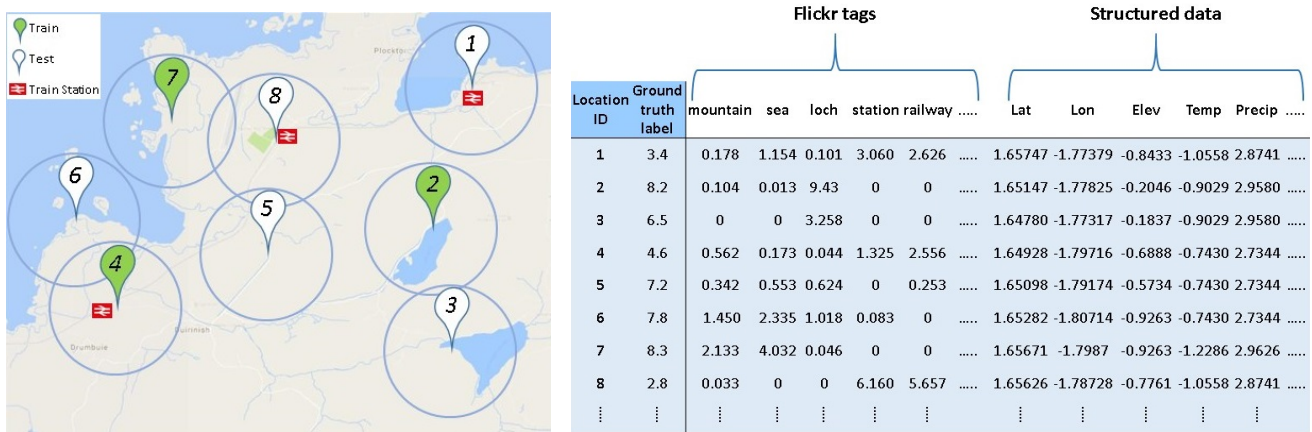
Train
Test
Train Station

1
2
3
4
5
6
7
8

Plockton
Duirinish
Drumbuie

Flickr tags

Structured data

| Location ID | Ground truth label | mountain | sea | loch | station | railway | ..... | Lat | Lon | Elev | Temp | Precip | ..... |
|---|---|---|---|---|---|---|---|---|---|---|---|---|---|
| 1 | 3.4 | 0.178 | 1.154 | 0.101 | 3.060 | 2.626 | ..... | 1.65747 | -1.77379 | -0.8433 | -1.0558 | 2.8741 | ..... |
| 2 | 8.2 | 0.104 | 0.013 | 9.43 | 0 | 0 | ..... | 1.65147 | -1.77825 | -0.2046 | -0.9029 | 2.9580 | ..... |
| 3 | 6.5 | 0 | 0 | 3.258 | 0 | 0 | ..... | 1.64780 | -1.77317 | -0.1837 | -0.9029 | 2.9580 | ..... |
| 4 | 4.6 | 0.562 | 0.173 | 0.044 | 1.325 | 2.556 | ..... | 1.64928 | -1.79716 | -0.6888 | -0.7430 | 2.7344 | ..... |
| 5 | 7.2 | 0.342 | 0.553 | 0.624 | 0 | 0.253 | ..... | 1.65098 | -1.79174 | -0.5734 | -0.7430 | 2.7344 | ..... |
| 6 | 7.8 | 1.450 | 2.335 | 1.018 | 0.083 | 0 | ..... | 1.65282 | -1.80714 | -0.9263 | -0.7430 | 2.7344 | ..... |
| 7 | 8.3 | 2.133 | 4.032 | 0.046 | 0 | 0 | ..... | 1.65671 | -1.7987 | -0.9263 | -1.2286 | 2.9626 | ..... |
| 8 | 2.8 | 0.033 | 0 | 0 | 6.160 | 5.657 | ..... | 1.65626 | -1.78728 | -0.7761 | -1.0558 | 2.8741 | ..... |
| ⋮ | ⋮ | ⋮ | ⋮ | ⋮ | ⋮ | ⋮ | | ⋮ | ⋮ | ⋮ | ⋮ | ⋮ | |